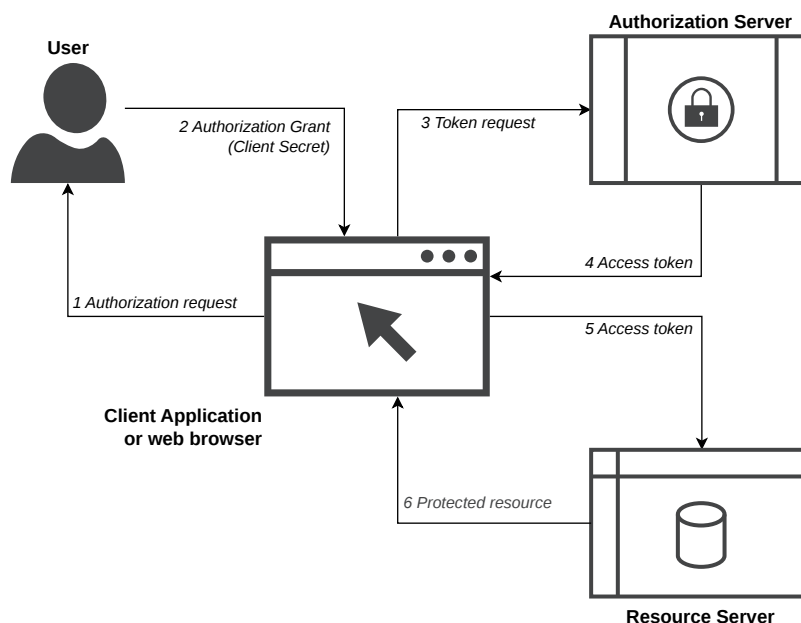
User

Authorization Server

2 Authorization Grant (Client Secret)

3 Token request

4 Access token

1 Authorization request

5 Access token

Client Application or web browser

6 Protected resource

Resource Server